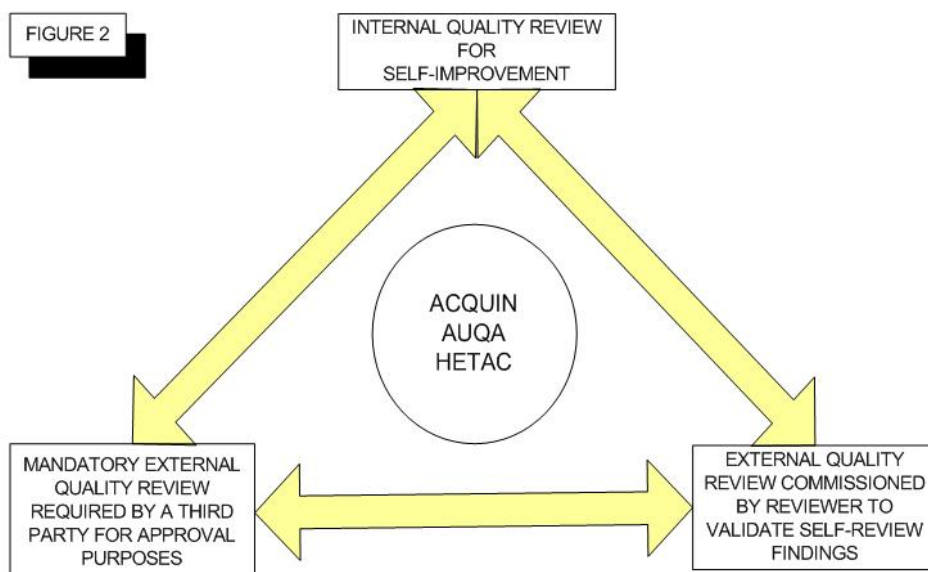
FIGURE 2

INTERNAL QUALITY REVIEW FOR SELF-IMPROVEMENT

ACQUIN
AUQA
HETAC

MANDATORY EXTERNAL QUALITY REVIEW REQUIRED BY A THIRD PARTY FOR APPROVAL PURPOSES

EXTERNAL QUALITY REVIEW COMMISSIONED BY REVIEWER TO VALIDATE SELF-REVIEW FINDINGS